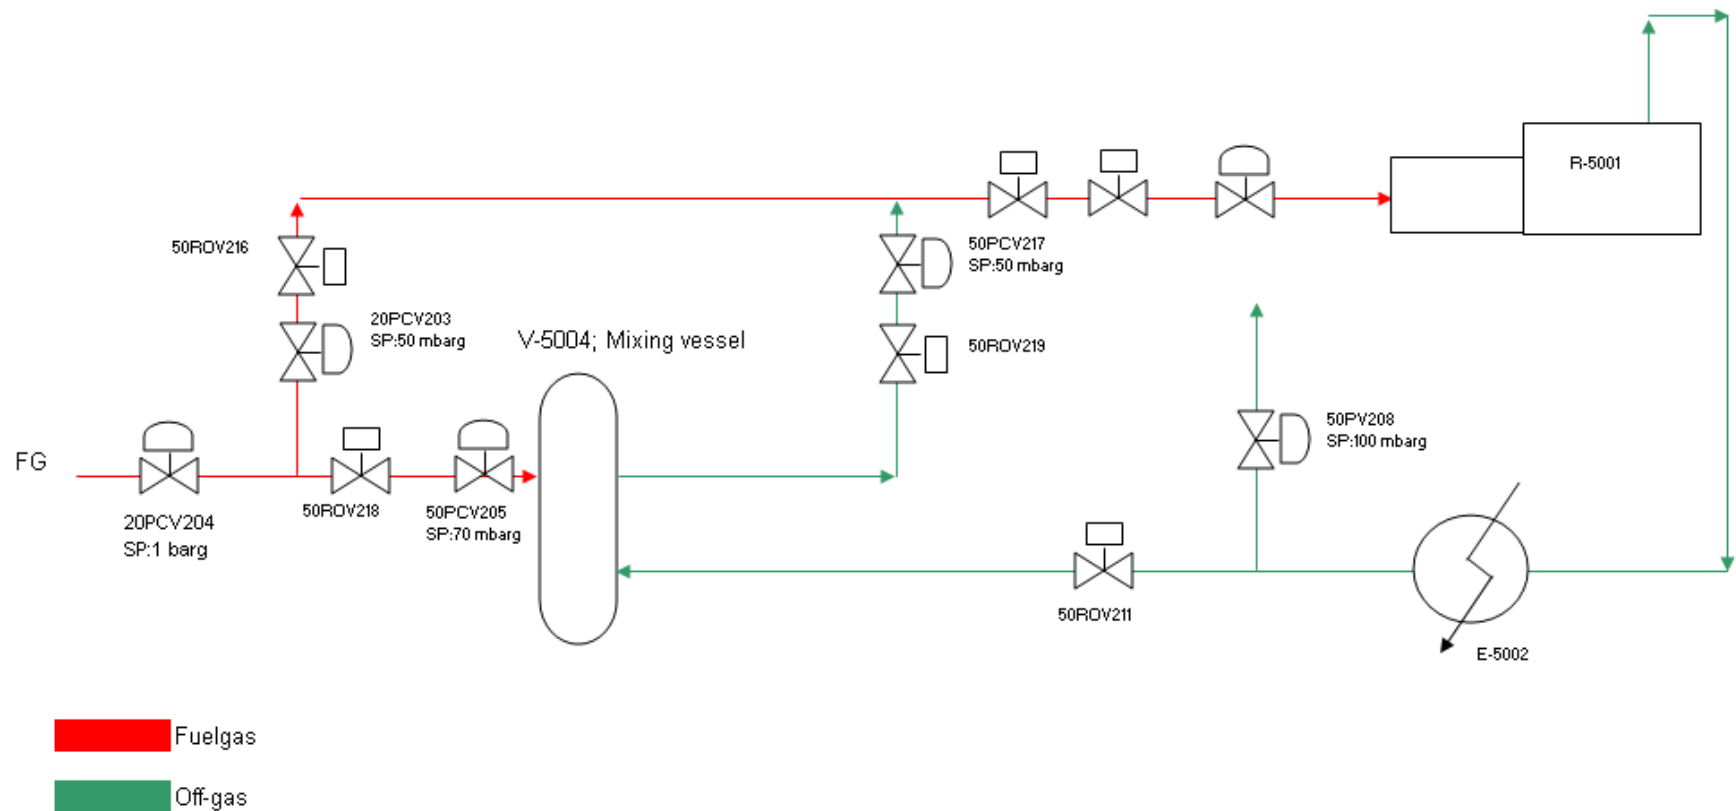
R-5001

50ROV216

50PCV217
SP:50 mbarg

20PCV203
SP:50 mbarg

V-5004; Mixing vessel

50ROV219

50PV208
SP:100 mbarg

FG

20PCV204
SP:1 barg

50ROV218

50PCV205
SP:70 mbarg

50ROV211

E-5002

Fuelgas

Off-gas